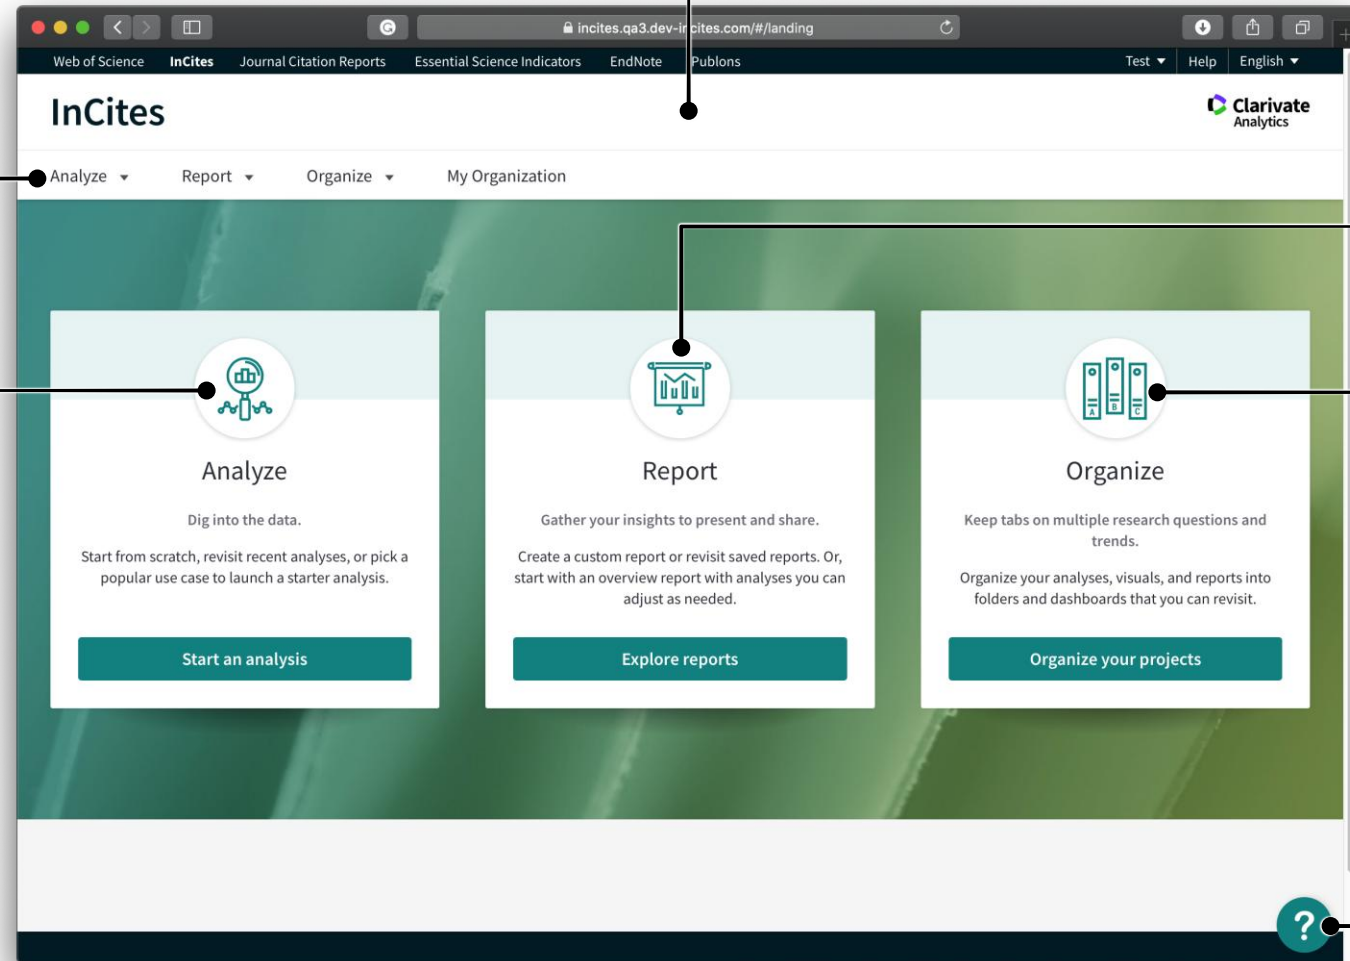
incites.qa3.dev-in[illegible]cites.com/#/landing

Web of Science InCites Journal Citation Reports Essential Science Indicators EndNote Publons

Test Help English

InCites

Clarivate Analytics

Analyze Report Organize My Organization

Analyze

Dig into the data.

Start from scratch, revisit recent analyses, or pick a popular use case to launch a starter analysis.

Start an analysis

Report

Gather your insights to present and share.

Create a custom report or revisit saved reports. Or, start with an overview report with analyses you can adjust as needed.

Explore reports

Organize

Keep tabs on multiple research questions and trends.

Organize your analyses, visuals, and reports into folders and dashboards that you can revisit.

Organize your projects

?